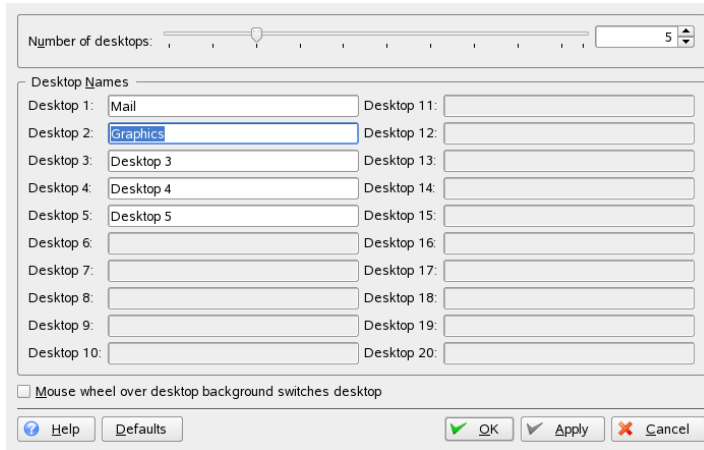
Number of desktops: 5

Desktop Names

| | | | |
|---|---|---|---|
| Desktop 1: | Mail | Desktop 11: | |
| Desktop 2: | Graphics | Desktop 12: | |
| Desktop 3: | Desktop 3 | Desktop 13: | |
| Desktop 4: | Desktop 4 | Desktop 14: | |
| Desktop 5: | Desktop 5 | Desktop 15: | |
| Desktop 6: | | Desktop 16: | |
| Desktop 7: | | Desktop 17: | |
| Desktop 8: | | Desktop 18: | |
| Desktop 9: | | Desktop 19: | |
| Desktop 10: | | Desktop 20: | |

Mouse wheel over desktop background switches desktop

Help Defaults OK Apply Cancel